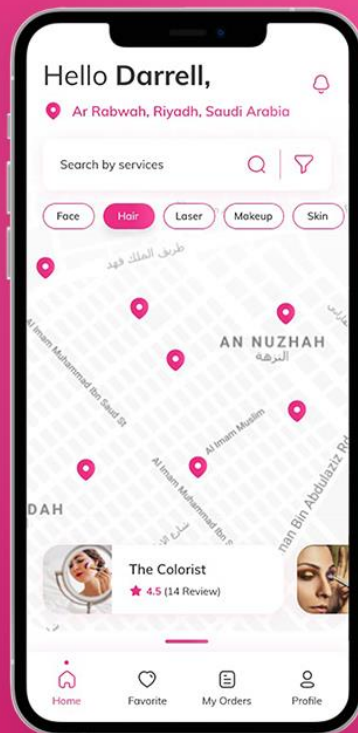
Hello **Darrell,**

Ar Rabwah, Riyadh, Saudi Arabia

Search by services

Face Hair Laser Makeup Skin

طريق الملك فهد

AN NUZHAH
النزهة

Al Imam Muhammad Ibn Saud St

Al Imam Muslim

Al Imam Muhammad

nan Bin Abdulaziz R

DAH

شارع الإمام

The Colorist
4.5 (14 Review)

Home Favorite My Orders Profile